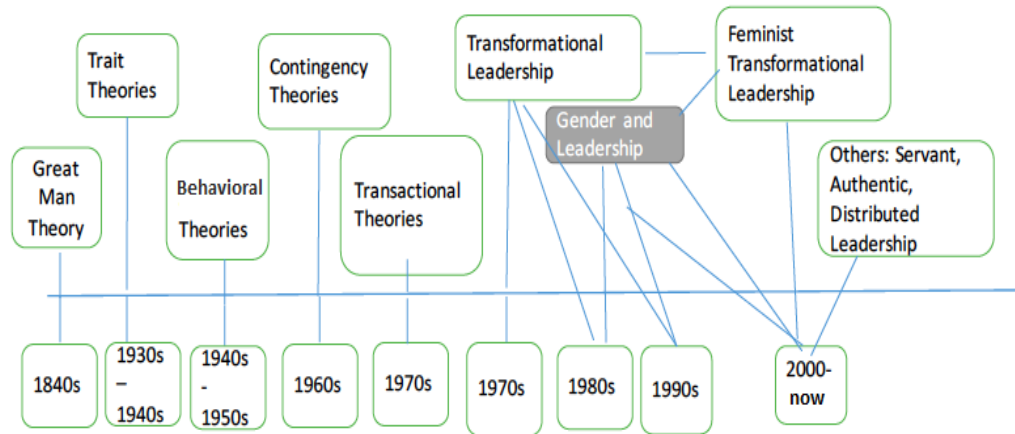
Great Man Theory

Trait Theories

Behavioral Theories

Contingency Theories

Transactional Theories

Transformational Leadership

Gender and Leadership

Feminist Transformational Leadership

Others: Servant, Authentic, Distributed Leadership

1840s

1930s – 1940s

1940s - 1950s

1960s

1970s

1970s

1980s

1990s

2000-now